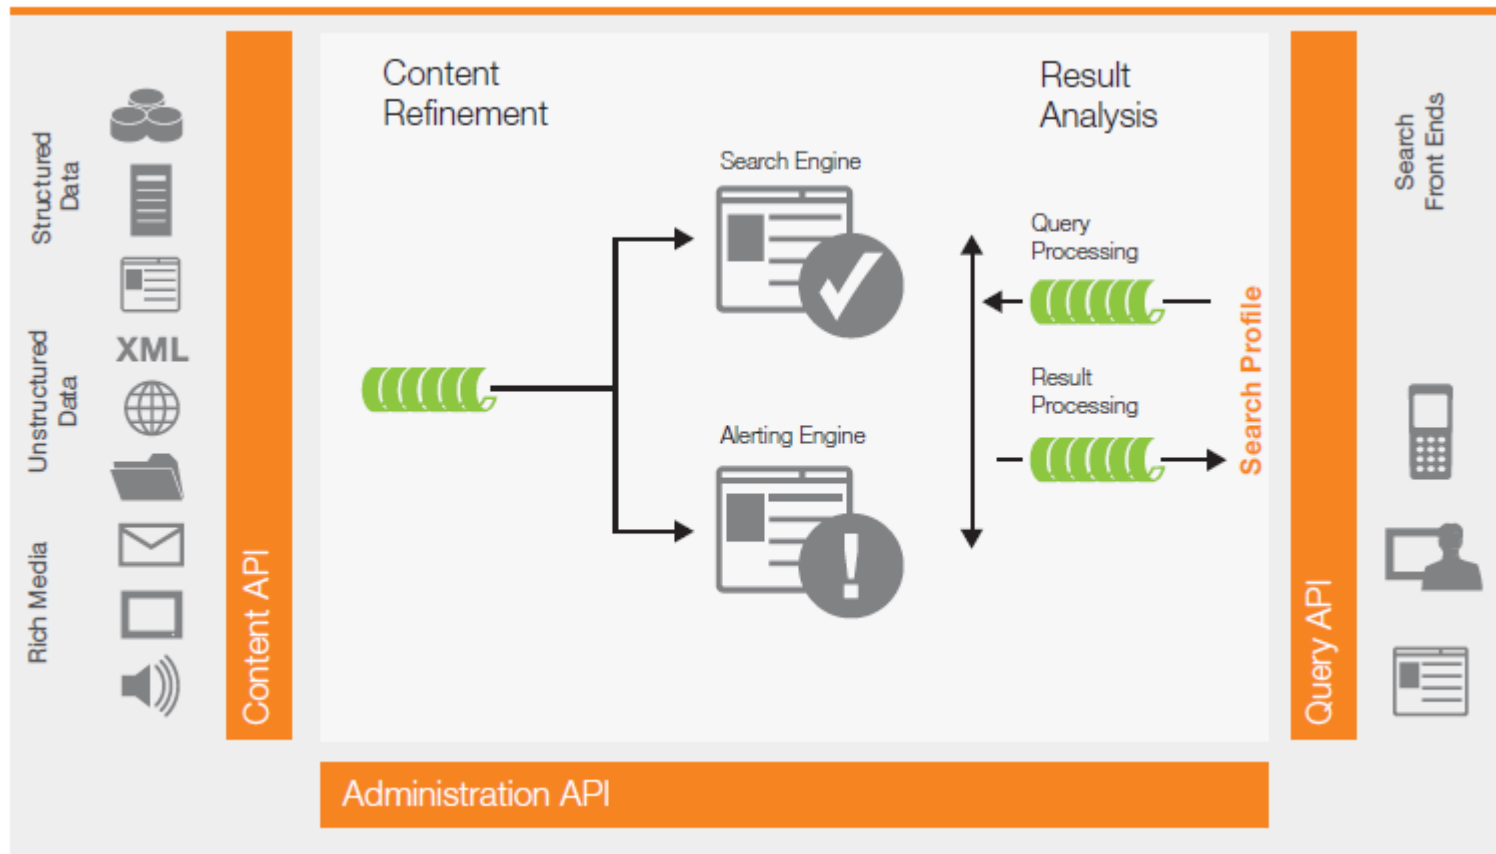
Structured Data

Unstructured Data

Rich Media

XML

Content API

Content Refinement

Search Engine

Alerting Engine

Result Analysis

Query Processing

Result Processing

Search Profile

Query API

Search Front Ends

Administration API